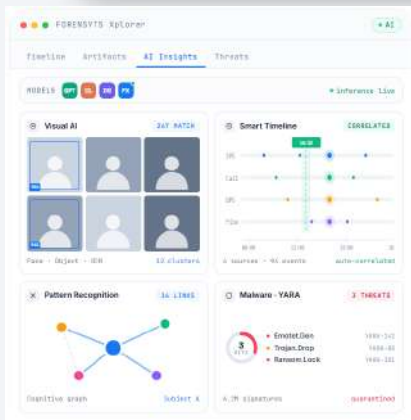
FORENSYTS Xplorer

+ AI

Timeline Artifacts AI Insights Threats

MODELS GPT CL DE PX

Inference live

Visual AI

24X MATCH

Face · Object · OCR

12 clusters

Smart Timeline

CORRELATED

14:32

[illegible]

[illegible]

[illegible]

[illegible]

08:00 12:00 16:00 20:00

4 sources · 94 events

auto-correlated

Pattern Recognition

34 LINKS

Cognitive graph

Subject A

Malware · YARA

3 THREATS

3 HITS

Emotet.Gen

Trojan.Drop

Ransom.Lock

YARA-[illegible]

YARA-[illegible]

YARA-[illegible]

4.2M signatures

quarantined